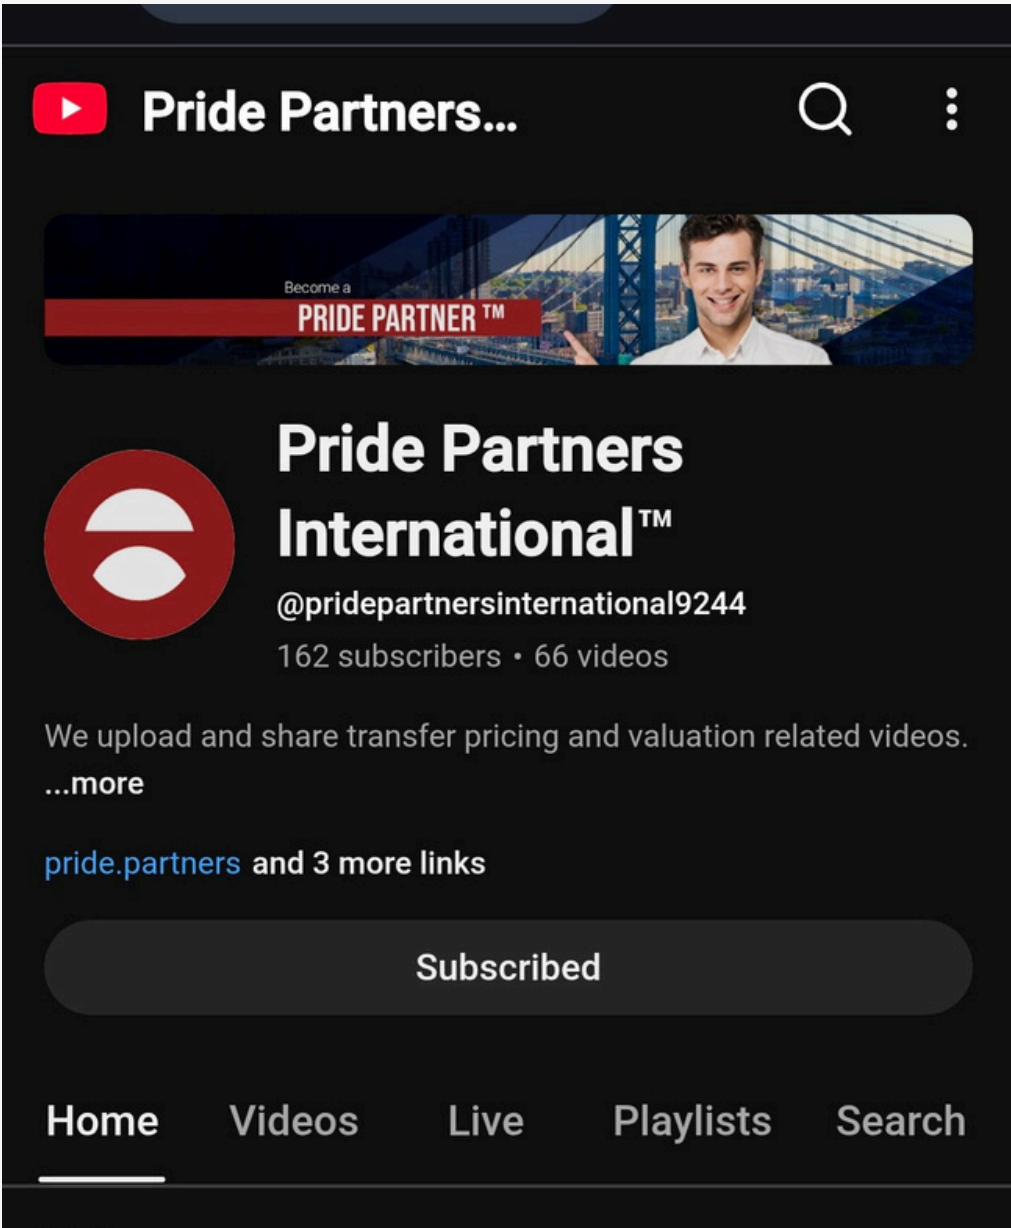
Pride Partners...

Become a
PRIDE PARTNER ™

Pride Partners International™

@pridepartnersinternational9244

162 subscribers • 66 videos

We upload and share transfer pricing and valuation related videos.
...more

pride.partners and 3 more links

Subscribed

Home Videos Live Playlists Search